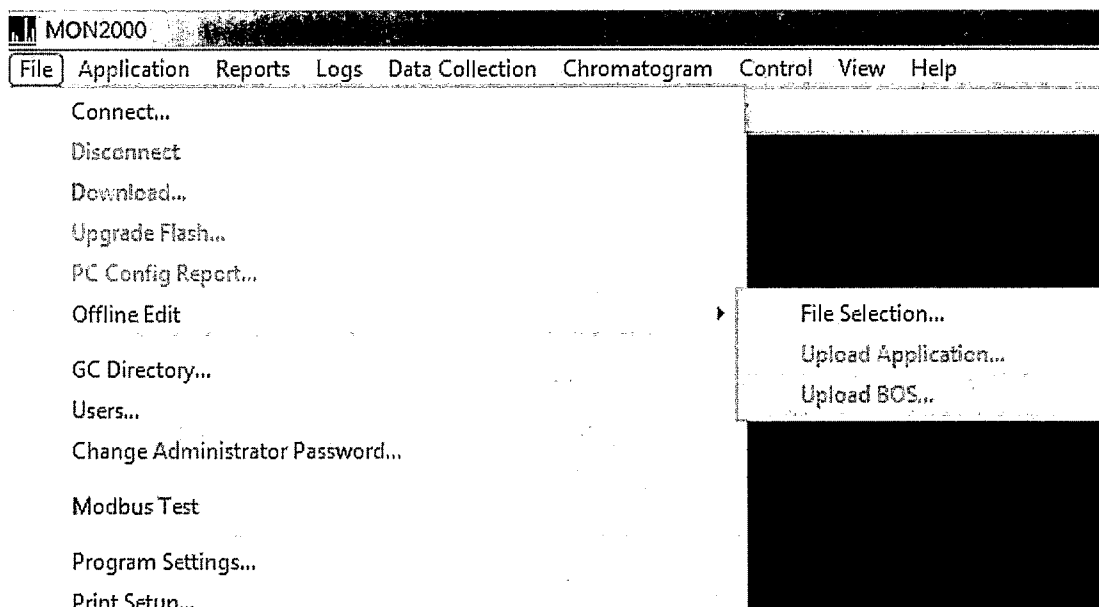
MON2000

File Application Reports Logs Data Collection Chromatogram Control View Help

Connect...
Disconnect
Download...
Upgrade Flash...
PC Config Report...
Offline Edit
GC Directory...
Users...
Change Administrator Password...
Modbus Test
Program Settings...
Print Setup...

File Selection...
Upload Application...
Upload BOS...